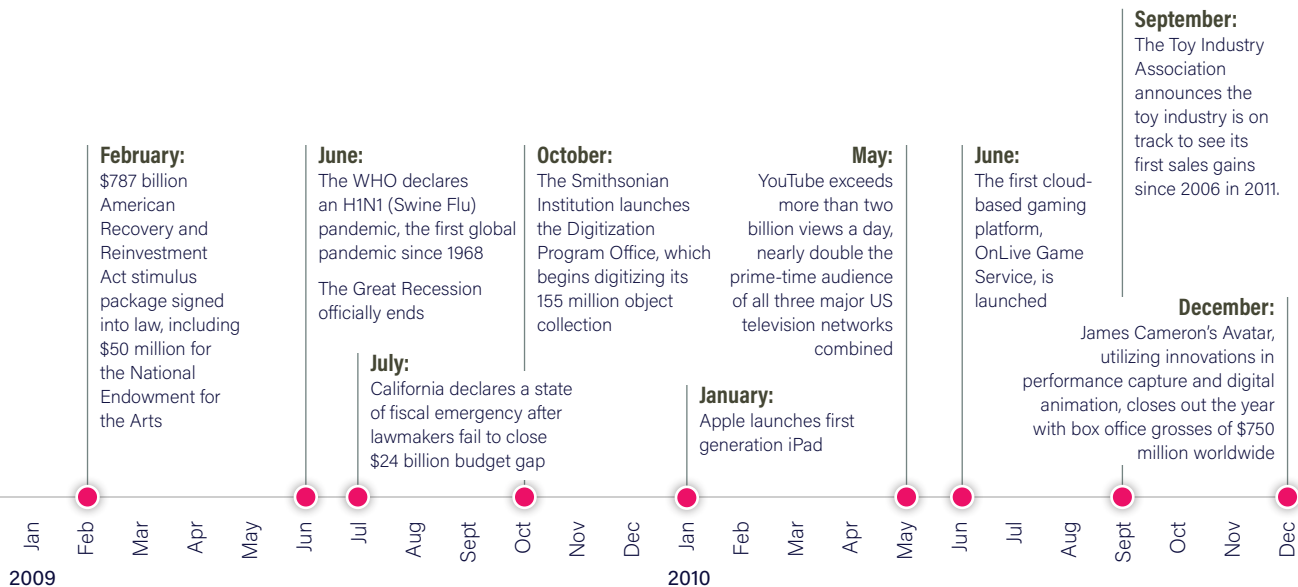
February:
$787 billion American Recovery and Reinvestment Act stimulus package signed into law, including $50 million for the National Endowment for the Arts

June:
The WHO declares an H1N1 (Swine Flu) pandemic, the first global pandemic since 1968

The Great Recession officially ends

July:
California declares a state of fiscal emergency after lawmakers fail to close $24 billion budget gap

October:
The Smithsonian Institution launches the Digitization Program Office, which begins digitizing its 155 million object collection

January:
Apple launches first generation iPad

May:
YouTube exceeds more than two billion views a day, nearly double the prime-time audience of all three major US television networks combined

June:
The first cloud-based gaming platform, OnLive Game Service, is launched

September:
The Toy Industry Association announces the toy industry is on track to see its first sales gains since 2006 in 2011.

December:
James Cameron's Avatar, utilizing innovations in performance capture and digital animation, closes out the year with box office grosses of $750 million worldwide

Jan Feb Mar Apr May Jun Jul Aug Sept Oct Nov Dec Jan Feb Mar Apr May Jun Jul Aug Sept Oct Nov Dec

2009

2010